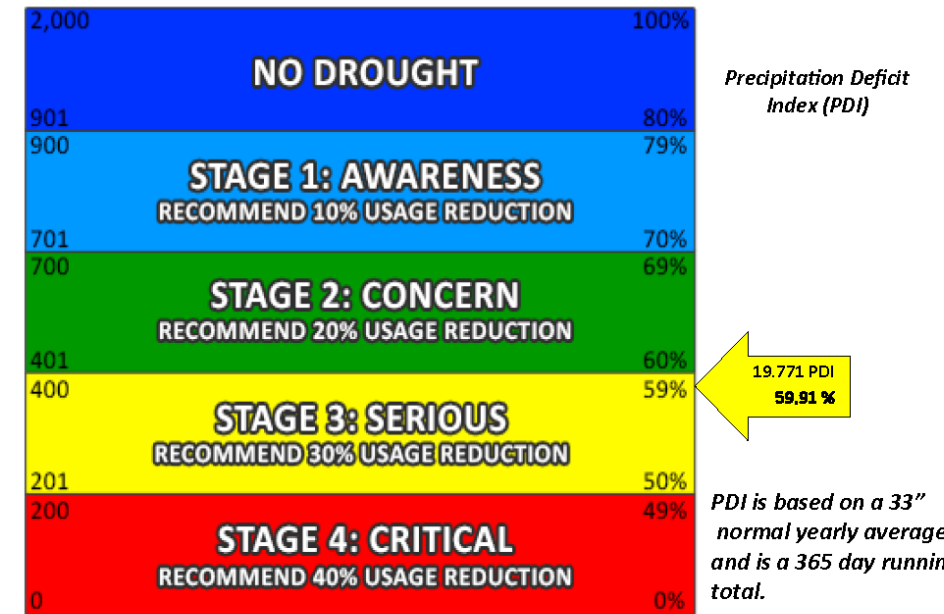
2,000
100%
NO DROUGHT
901
80%

900
79%
STAGE 1: AWARENESS
RECOMMEND 10% USAGE REDUCTION
701
70%

700
69%
STAGE 2: CONCERN
RECOMMEND 20% USAGE REDUCTION
401
60%

400
59%
STAGE 3: SERIOUS
RECOMMEND 30% USAGE REDUCTION
201
50%

200
49%
STAGE 4: CRITICAL
RECOMMEND 40% USAGE REDUCTION
0
0%

Precipitation Deficit Index (PDI)

19.771 PDI
59.91 %

PDI is based on a 33" normal yearly average and is a 365 day running total.